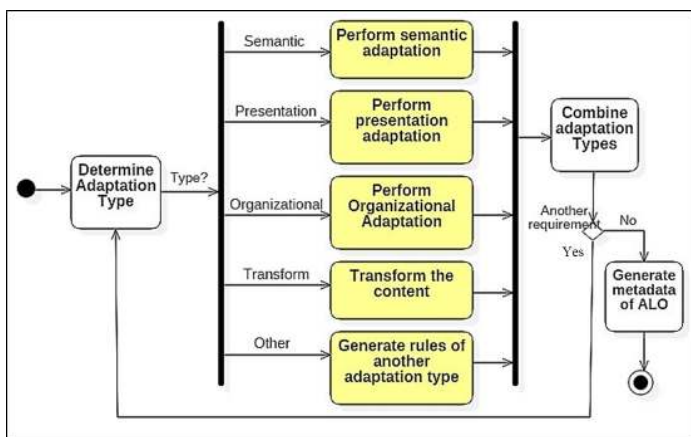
Determine Adaptation Type

Type?

Semantic

Perform semantic adaptation

Presentation

Perform presentation adaptation

Organizational

Perform Organizational Adaptation

Transform

Transform the content

Other

Generate rules of another adaptation type

Combine adaptation Types

Another requirement

No

Yes

Generate metadata of ALO